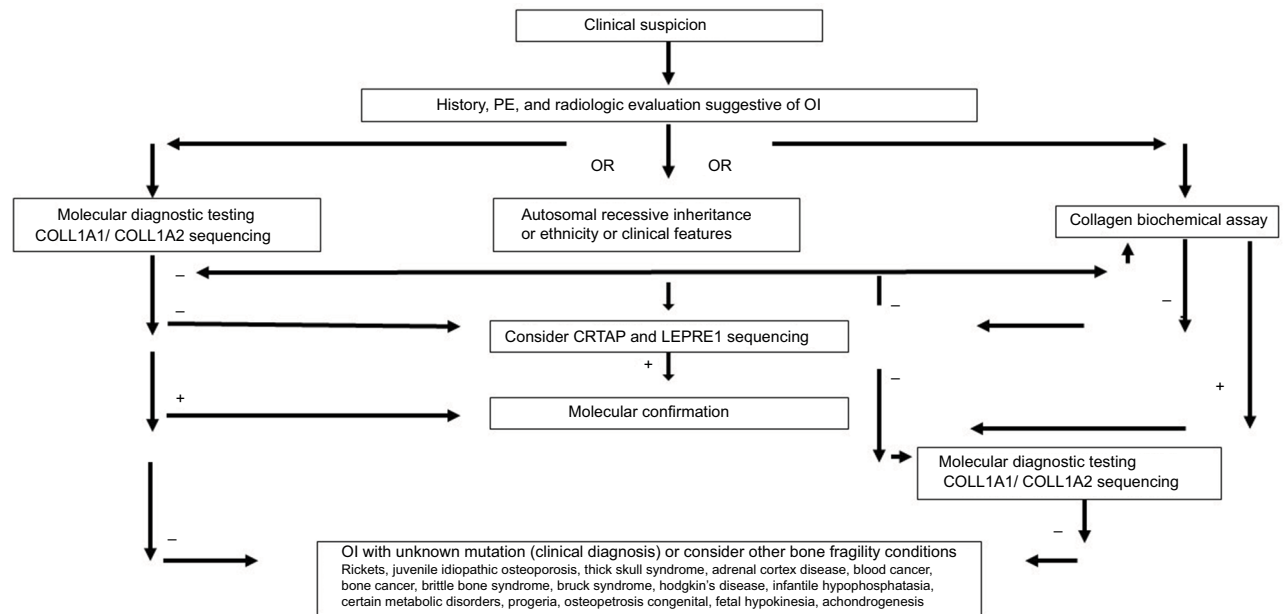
Clinical suspicion

History, PE, and radiologic evaluation suggestive of OI

OR

OR

Molecular diagnostic testing COLL1A1/ COLL1A2 sequencing

Autosomal recessive inheritance or ethnicity or clinical features

Collagen biochemical assay

–

–

–

–

Consider CRTAP and LEPRE1 sequencing

+

+

–

+

Molecular confirmation

Molecular diagnostic testing COLL1A1/ COLL1A2 sequencing

–

–

OI with unknown mutation (clinical diagnosis) or consider other bone fragility conditions
Rickets, juvenile idiopathic osteoporosis, thick skull syndrome, adrenal cortex disease, blood cancer, bone cancer, brittle bone syndrome, bruck syndrome, hodgkin's disease, infantile hypophosphatasia, certain metabolic disorders, progeria, osteopetrosis congenital, fetal hypokinesia, achondrogenesis